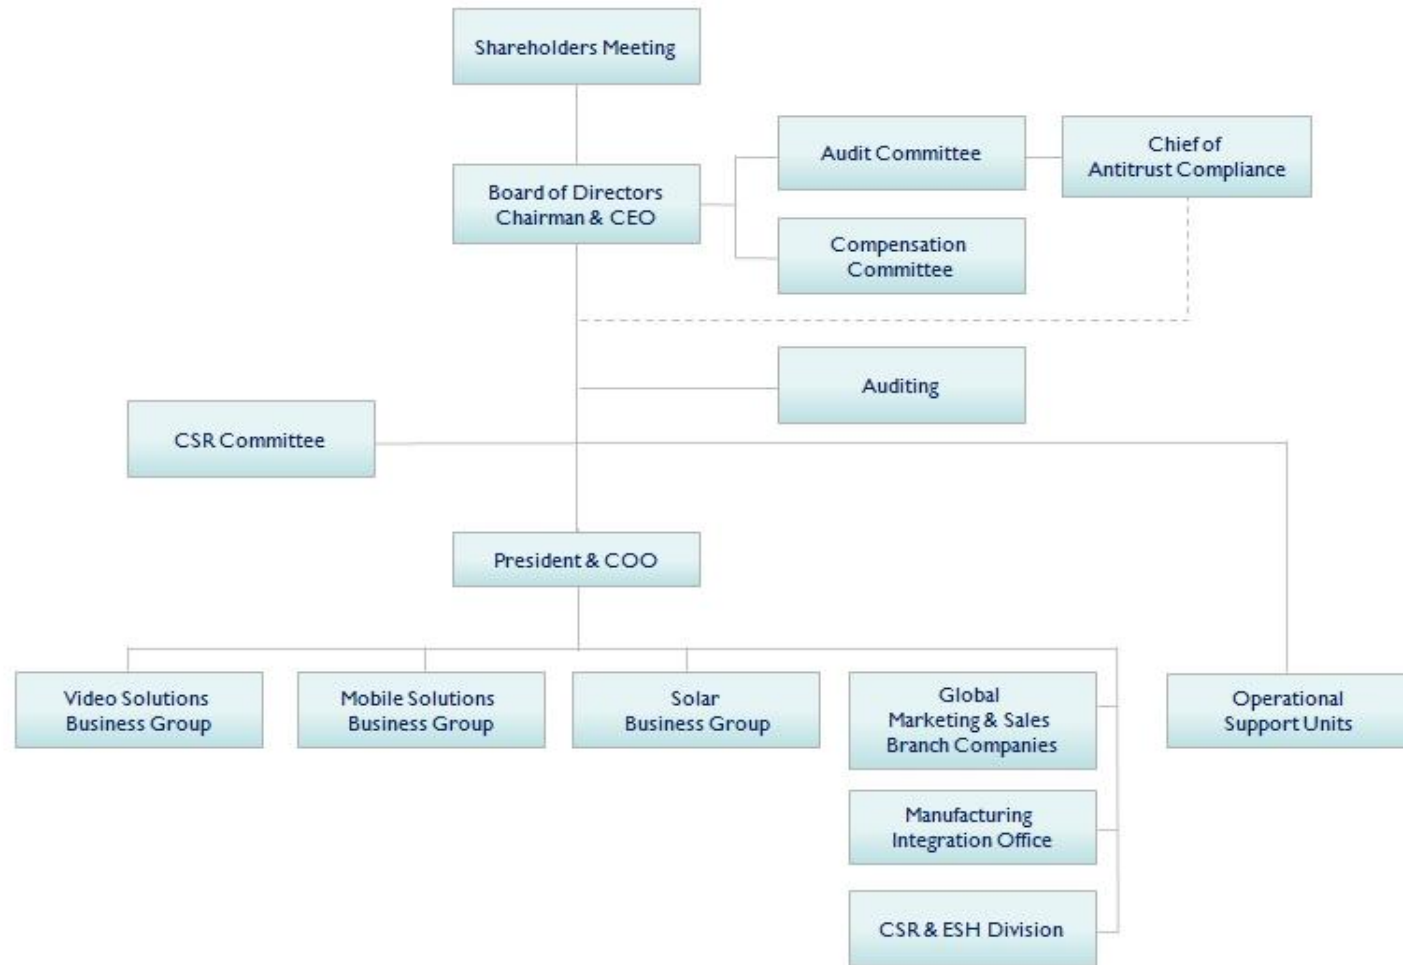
Shareholders Meeting

Board of Directors
Chairman & CEO

Audit Committee

Chief of
Antitrust Compliance

Compensation
Committee

Auditing

CSR Committee

President & COO

Video Solutions
Business Group

Mobile Solutions
Business Group

Solar
Business Group

Global
Marketing & Sales
Branch Companies

Manufacturing
Integration Office

CSR & ESH Division

Operational
Support Units